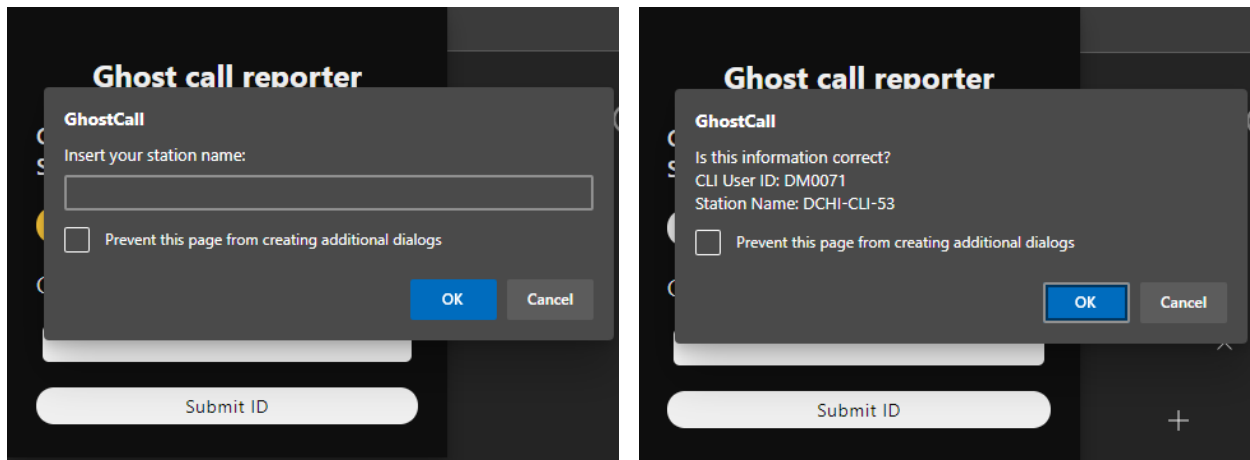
Ghost call reporter

GhostCall

Insert your station name:

Prevent this page from creating additional dialogs

OK

Cancel

Submit ID

Ghost call reporter

GhostCall

Is this information correct?
CLI User ID: DM0071
Station Name: DCHI-CLI-53

Prevent this page from creating additional dialogs

OK

Cancel

Submit ID